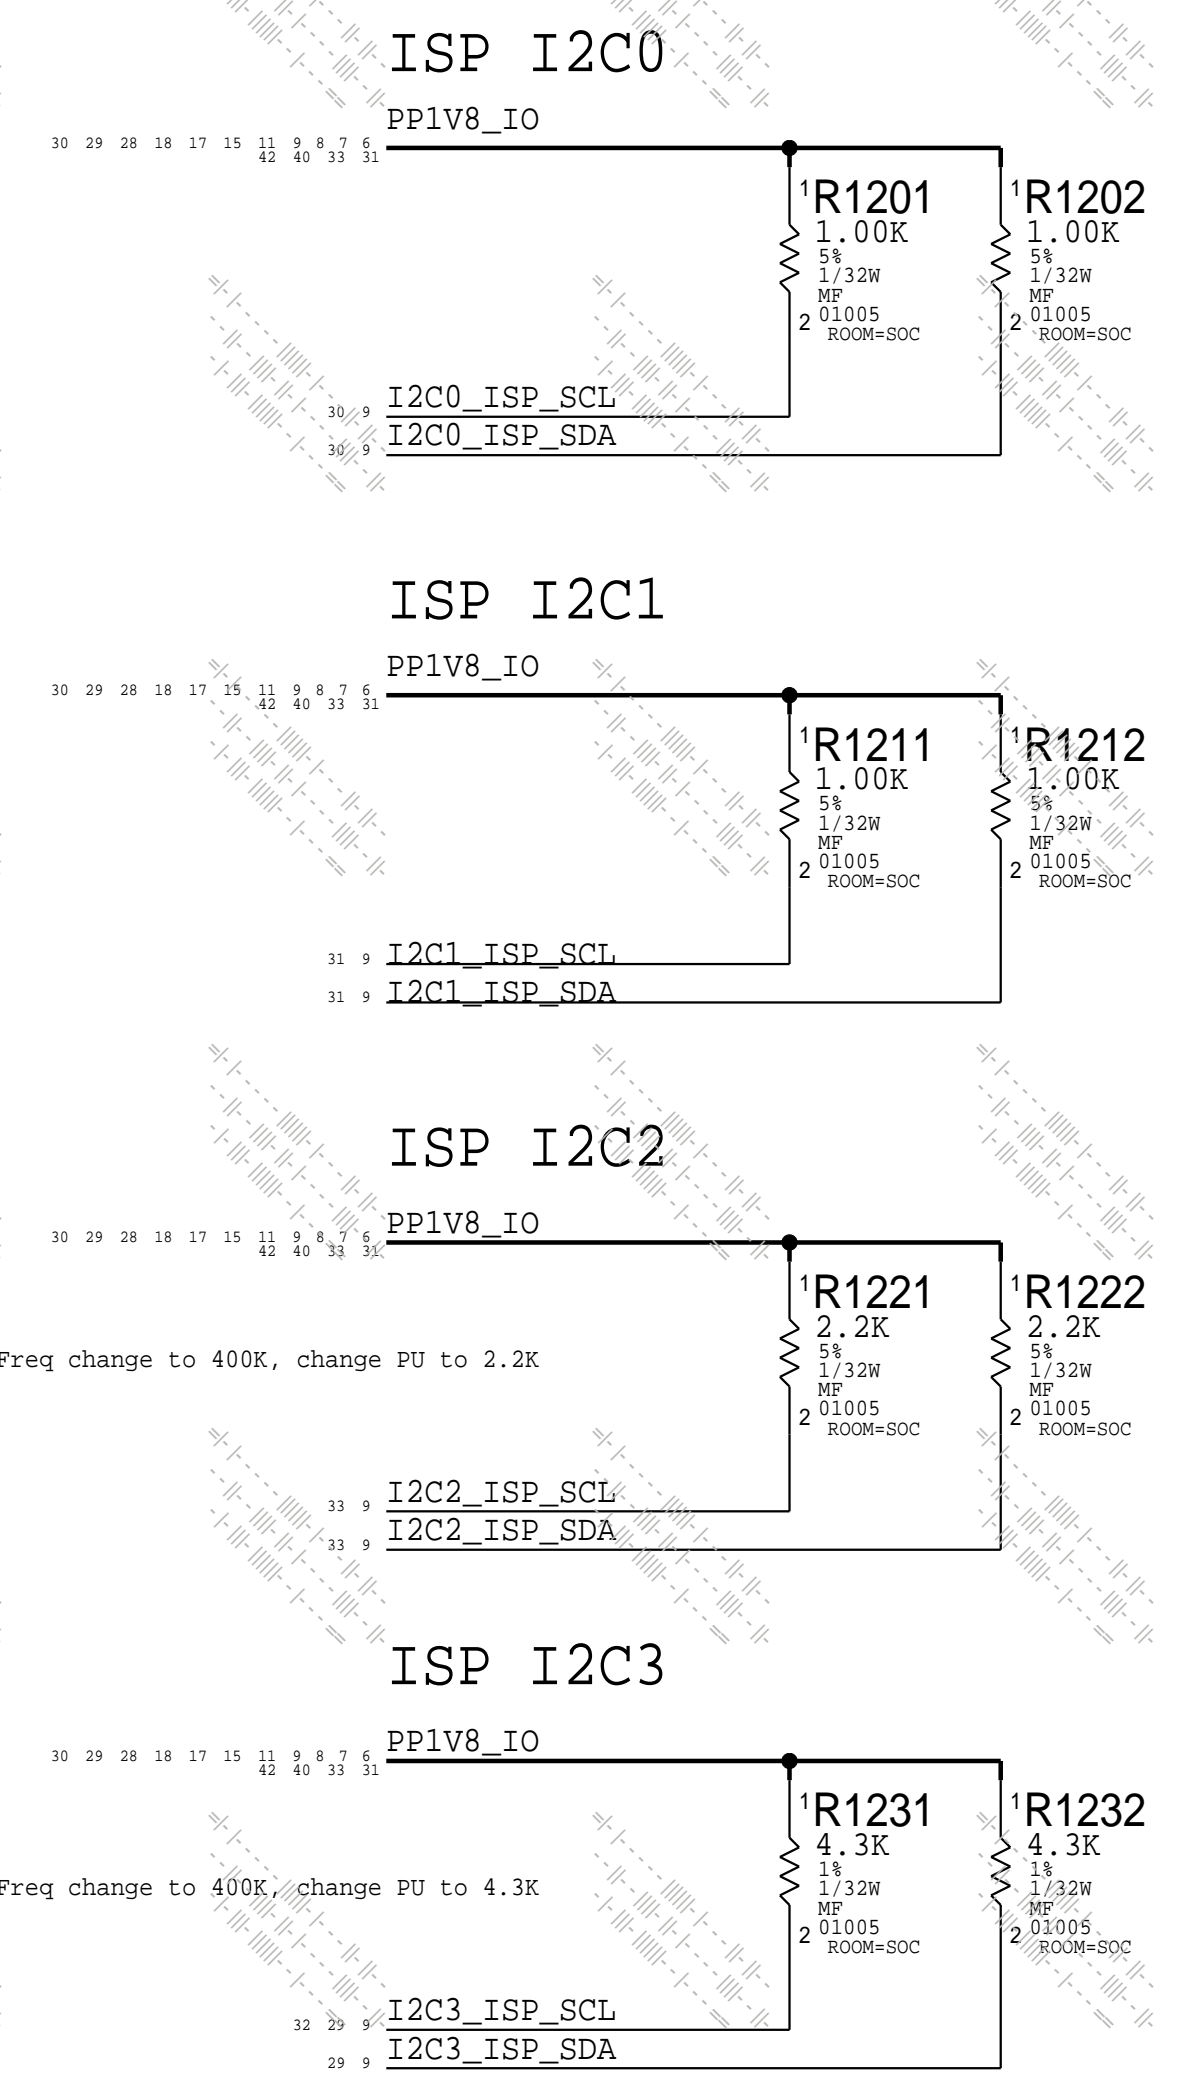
ISP I2C0

PP1V8_IO

30 29 28 18 17 15 11 9 8 7 6 42 40 33 31

$^1$R1201 1.00K 5% 1/32W MF $_2$ 01005 ROOM=SOC

$^1$R1202 1.00K 5% 1/32W MF $_2$ 01005 ROOM=SOC

30 9 I2C0_ISP_SCL
30 9 I2C0_ISP_SDA

ISP I2C1

PP1V8_IO

30 29 28 18 17 15 11 9 8 7 6 42 40 33 31

$^1$R1211 1.00K 5% 1/32W MF $_2$ 01005 ROOM=SOC

$^1$R1212 1.00K 5% 1/32W MF $_2$ 01005 ROOM=SOC

31 9 I2C1_ISP_SCL
31 9 I2C1_ISP_SDA

ISP I2C2

PP1V8_IO

30 29 28 18 17 15 11 9 8 7 6 42 40 33 31

$^1$R1221 2.2K 5% 1/32W MF $_2$ 01005 ROOM=SOC

$^1$R1222 2.2K 5% 1/32W MF $_2$ 01005 ROOM=SOC

Freq change to 400K, change PU to 2.2K

33 9 I2C2_ISP_SCL
33 9 I2C2_ISP_SDA

ISP I2C3

PP1V8_IO

30 29 28 18 17 15 11 9 8 7 6 42 40 33 31

$^1$R1231 4.3K 1% 1/32W MF $_2$ 01005 ROOM=SOC

$^1$R1232 4.3K 1% 1/32W MF $_2$ 01005 ROOM=SOC

Freq change to 400K, change PU to 4.3K

32 29 9 I2C3_ISP_SCL
29 9 I2C3_ISP_SDA